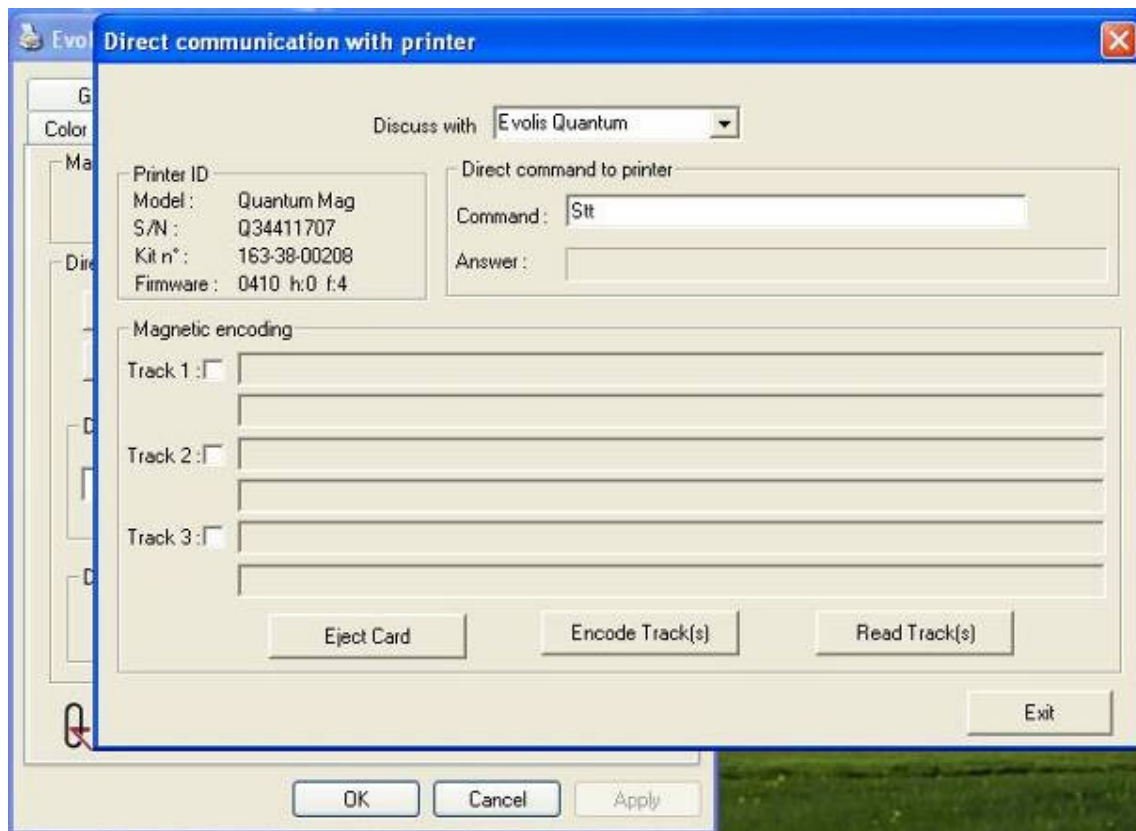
Evol
Direct communication with printer

G
Color
Ma
Dire
D
D

Discuss with Evolis Quantum

Printer ID
Model : Quantum Mag
S/N : Q34411707
Kit n° : 163-38-00208
Firmware : 0410 h:0 f:4

Direct command to printer
Command : Stt
Answer :

Magnetic encoding
Track 1 :
Track 2 :
Track 3 :

Eject Card
Encode Track(s)
Read Track(s)

Exit

OK
Cancel
Apply